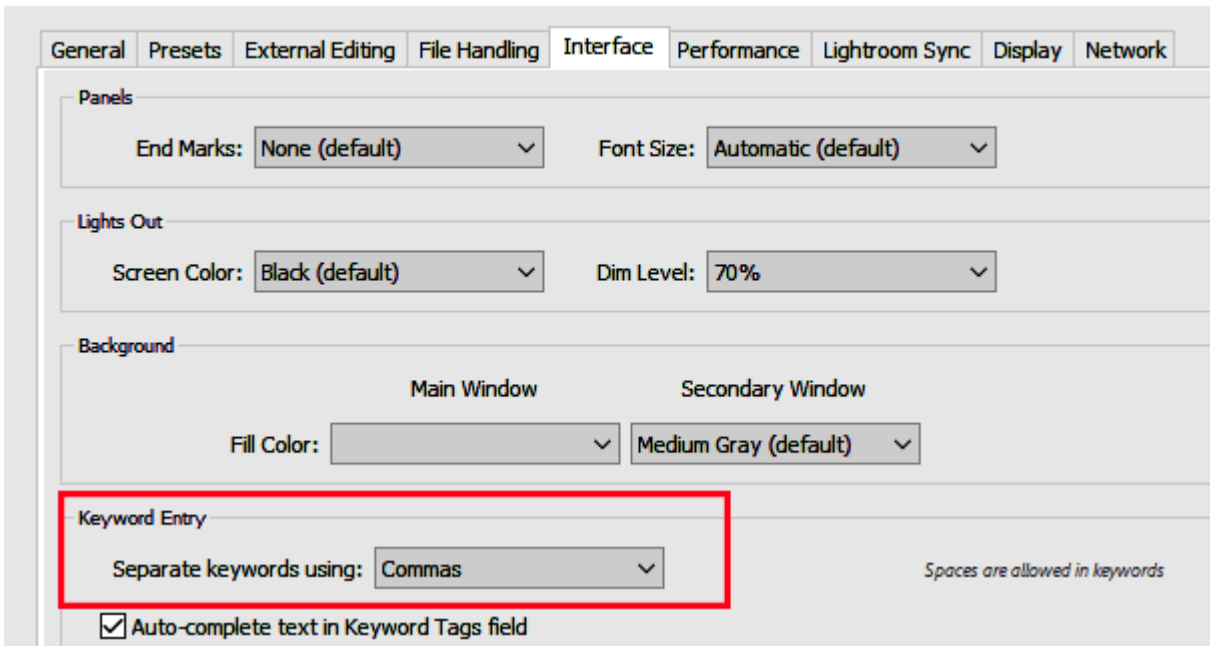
General | Presets | External Editing | File Handling | Interface | Performance | Lightroom Sync | Display | Network

Panels

End Marks: None (default)

Font Size: Automatic (default)

Lights Out

Screen Color: Black (default)

Dim Level: 70%

Background

Main Window

Secondary Window

Fill Color:

Medium Gray (default)

Keyword Entry

Separate keywords using: Commas

Spaces are allowed in keywords

Auto-complete text in Keyword Tags field